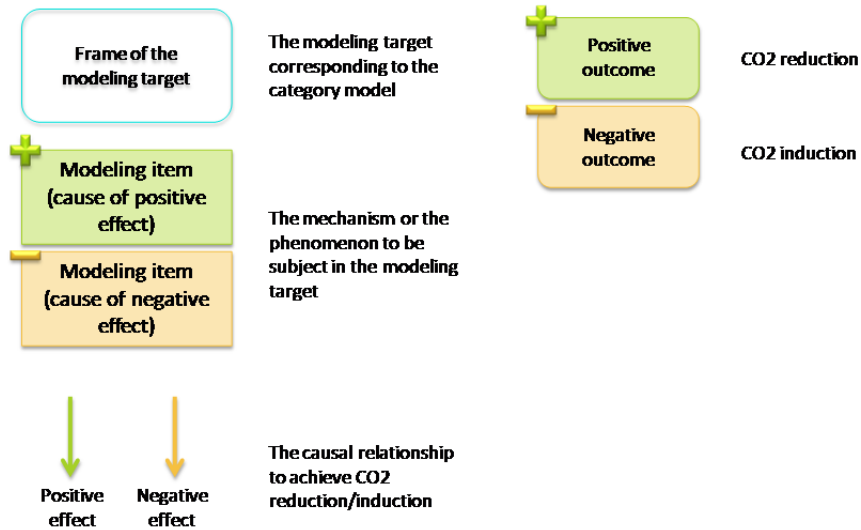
Frame of the modeling target

The modeling target corresponding to the category model

Positive outcome

CO2 reduction

Negative outcome

CO2 induction

Modeling item (cause of positive effect)

Modeling item (cause of negative effect)

The mechanism or the phenomenon to be subject in the modeling target

Positive effect

Negative effect

The causal relationship to achieve CO2 reduction/induction